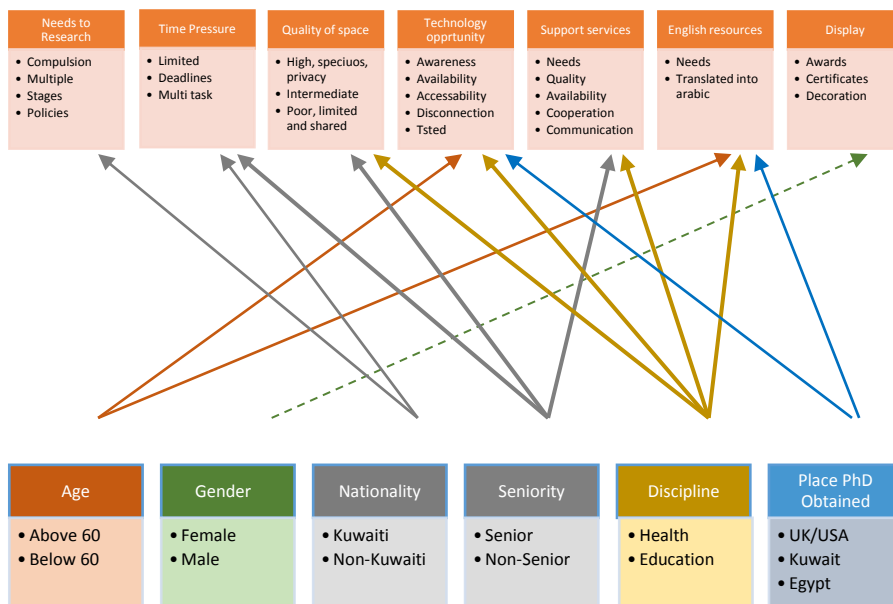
Needs to Research
• Compulsion
• Multiple
• Stages
• Policies

Time Pressure
• Limited
• Deadlines
• Multi task

Quality of space
• High, speciuos, privacy
• Intermediate
• Poor, limited and shared

Technology opprtunity
• Awareness
• Availability
• Accessability
• Disconnection
• Tsted

Support services
• Needs
• Quality
• Availability
• Cooperation
• Communication

English resources
• Needs
• Translated into arabic

Display
• Awards
• Certificates
• Decoration

Age
• Above 60
• Below 60

Gender
• Female
• Male

Nationality
• Kuwaiti
• Non-Kuwaiti

Seniority
• Senior
• Non-Senior

Discipline
• Health
• Education

Place PhD Obtained
• UK/USA
• Kuwait
• Egypt